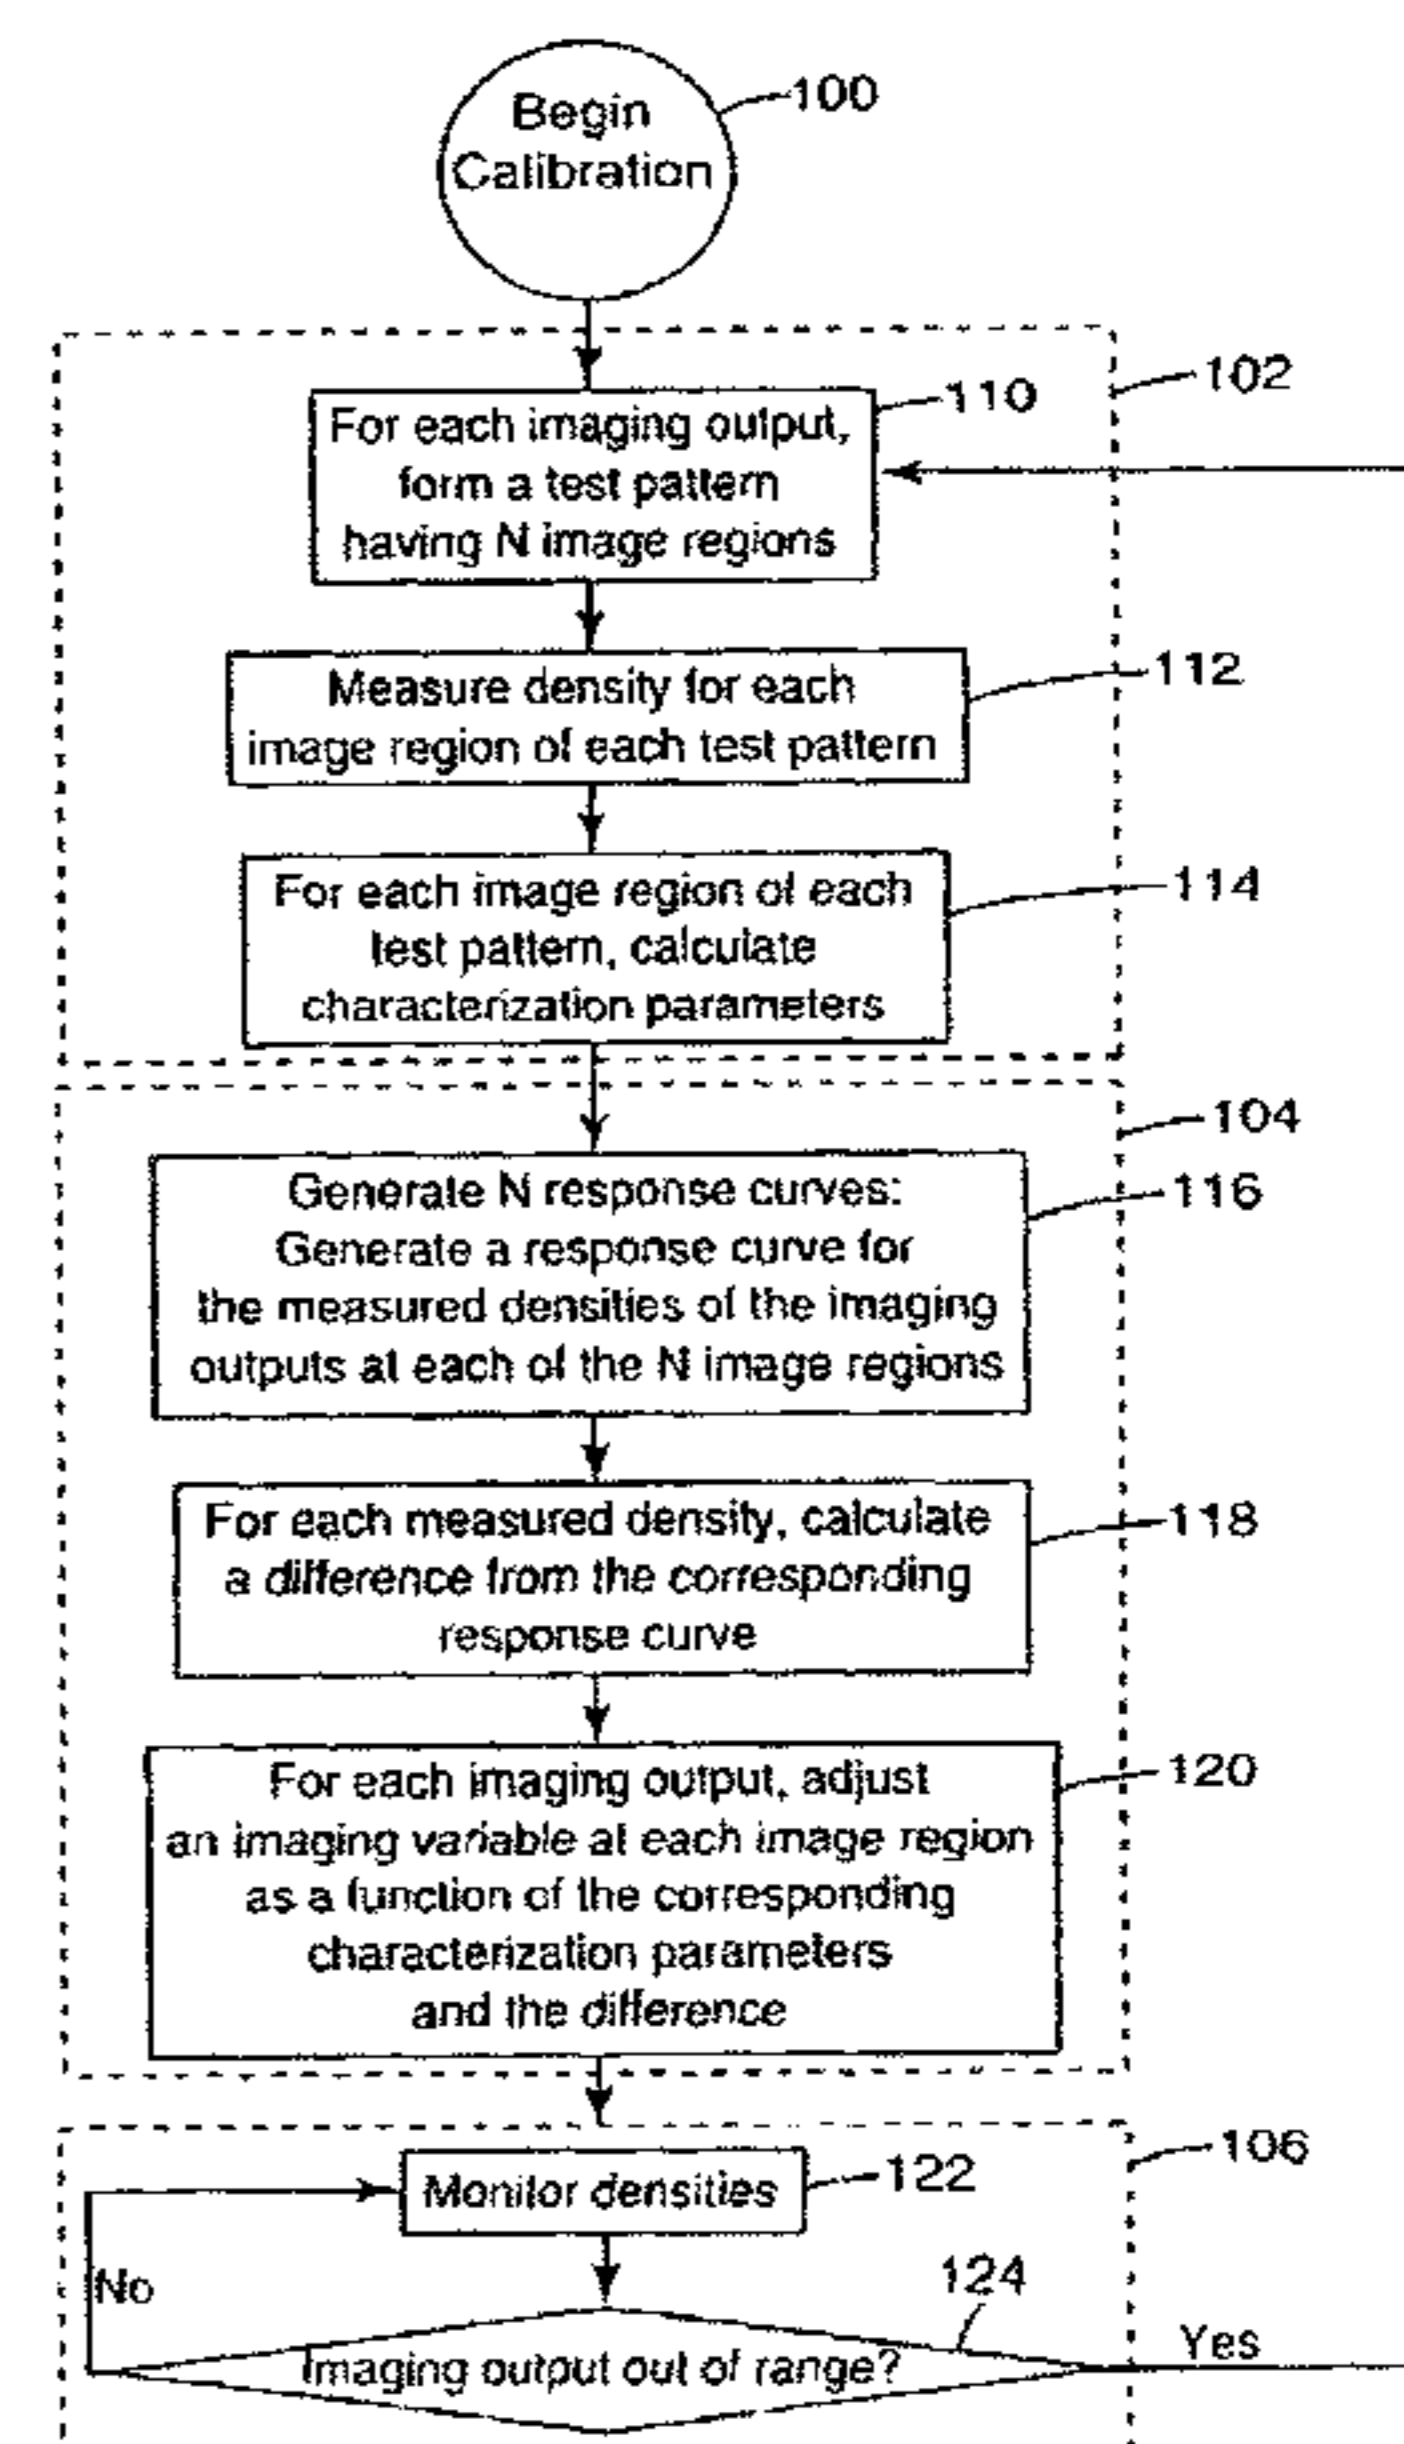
Begin Calibration

100

102

For each imaging output, form a test pattern having N image regions

110

Measure density for each image region of each test pattern

112

For each image region of each test pattern, calculate characterization parameters

114

104

Generate N response curves: Generate a response curve for the measured densities of the imaging outputs at each of the N image regions

116

For each measured density, calculate a difference from the corresponding response curve

118

For each imaging output, adjust an imaging variable at each image region as a function of the corresponding characterization parameters and the difference

120

106

Monitor densities

122

No

124

Imaging output out of range?

Yes